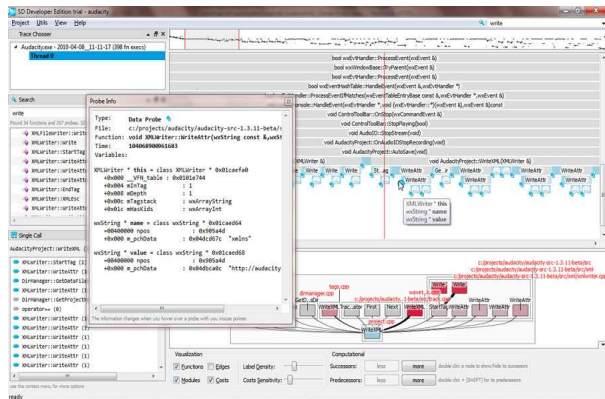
SD Developer Edition trial - [Audacity.exe]

Project Utils View Help

write

Trace Chooser

Audacity.exe - 2010-04-08_11-11-17 (398 fn execs)

Thread 0

Search

write

Found 34 functions and 257 probes

XMLFileWriter::write

XMLWriter::write

XMLWriter::StartTag

XMLWriter::WriteAttr

XMLWriter::WriteAttr

XMLWriter::WriteAttr

XMLWriter::EndTag

XMLWriter::XMLEsc

XMLWriter::WriteAttr

Single Call

AudacityProject::WriteXML (

XMLWriter::StartTag (1)

XMLWriter::WriteAttr (1)

DirManager::GetDataFile

XMLWriter::WriteAttr (1)

DirManager::GetProjectN

operator+= (6)

XMLWriter::WriteAttr (1)

XMLWriter::WriteAttr (1)

XMLWriter::WriteAttr (1)

XMLWriter::WriteAttr (1)

XMLWriter::WriteAttr (1)

XMLWriter::WriteAttr (1)

use the context menu for more options

Probe Info

Type: Data Probe
File: c:/projects/audacity/audacity-src-1.3.11-beta/s
Function: void XMLWriter::WriteAttr(wxString const &,wxSt
Time: 104068900061683
Variables:

XMLWriter * this = class XMLWriter * 0x01caefa0
+0x000 __VFN_table : 0x0101e744
+0x004 mInTag : 1
+0x008 mDepth : 1
+0x00c mTagstack : wxArrayString
+0x01c mHasKids : wxArrayInt

wxString * name = class wxString * 0x01ced64
+0x00000000 npos : 0x905a4d
+0x000 m_pchData : 0x04dcd67c "xmlns"

wxString * value = class wxString * 0x01ced68
+0x00000000 npos : 0x905a4d
+0x000 m_pchData : 0x04dbca0c "http://audacity

The information changes when you hover over a probe with you mouse pointer

bool wxEvtHandler::ProcessEvent(wxEvent &)

bool wxWindowBase::TryParent(wxEvent &)

bool wxEvtHandler::ProcessEvent(wxEvent &)

bool wxEvtHashTable::HandleEvent(wxEvent &,wxEvtHandler *)

bool wxEvtHandler::ProcessEventIfMatches(wxEventTableEntryBase const &,wxEvtHandler *,wxEvent &)

void ControlToolBar::OnStop(wxCommandEvent &)

void ControlToolBar::StopPlaying(bool)

void AudioIO::StopStream(void)

void AudacityProject::OnAudioIOStopRecording(void)

void AudacityProject::AutoSave(void)

void AudacityProject::WriteXML(XMLWriter &)

XMLWriter * this
wxString * name
wxString * value

Write WriteAttr Write Write St_ag Write Ge_ir WriteAttr WriteAttr

tags.cpp
dirmanager.cpp
project.cpp
wavetrack.cpp

c:/projects/audacity/audacity-src-1.3.11-beta/src
c:/projects/audacity/audacity-src-1.3.11-beta/src/xml

Visualization
Functions Edges
Modules Costs

Label Density:
Costs Sensitivity:

Computational
Successors: less more
Predecessors: less more

double click a node to show/hide its successors
double click + [SHIFT] for its predecessors

ready